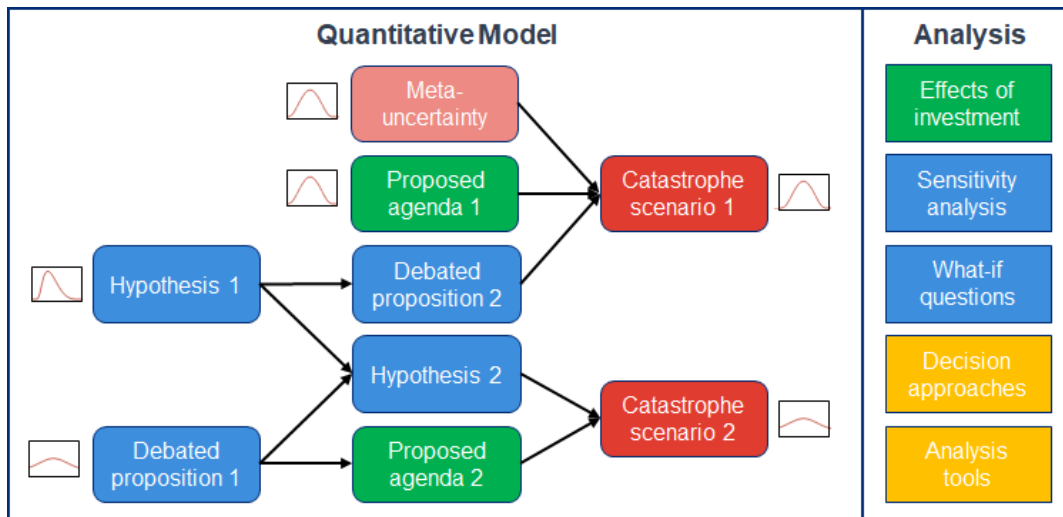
Quantitative Model

Meta-uncertainty

Proposed agenda 1

Catastrophe scenario 1

Hypothesis 1

Debated proposition 2

Hypothesis 2

Catastrophe scenario 2

Debated proposition 1

Proposed agenda 2

Analysis

Effects of investment

Sensitivity analysis

What-if questions

Decision approaches

Analysis tools